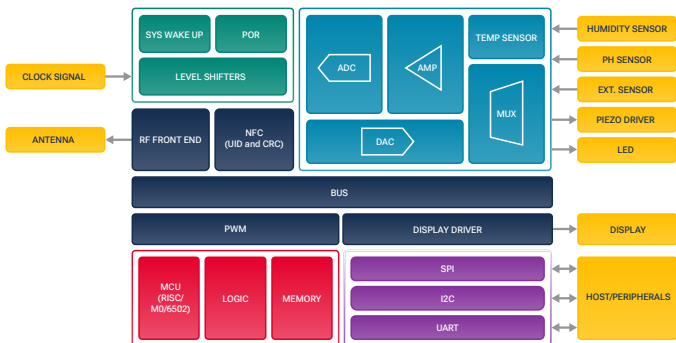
SYS WAKE UP
POR
LEVEL SHIFTERS
CLOCK SIGNAL
ADC
AMP
TEMP SENSOR
HUMIDITY SENSOR
PH SENSOR
EXT. SENSOR
MUX
PIEZO DRIVER
DAC
LED
ANTENNA
RF FRONT END
NFC (UID and CRC)
BUS
PWM
DISPLAY DRIVER
DISPLAY
MCU (RISC/ M0/6502)
LOGIC
MEMORY
SPI
I2C
UART
HOST/PERIPHERALS